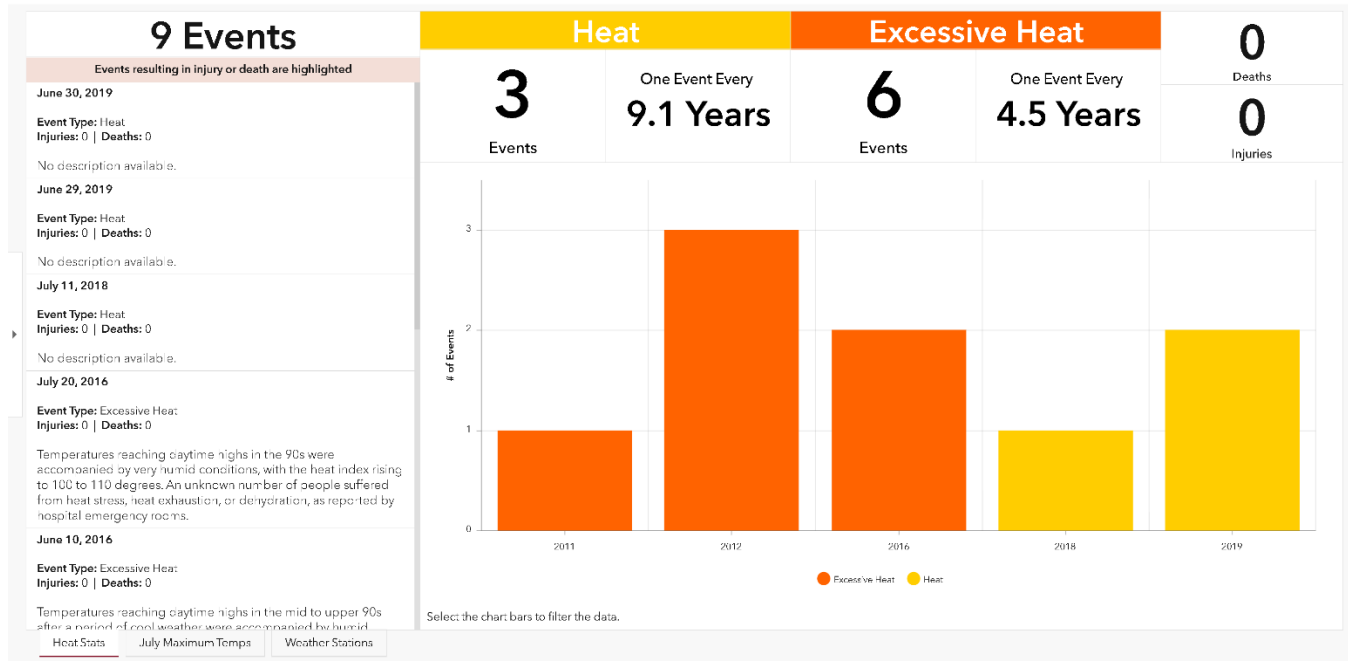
9 Events

Events resulting in injury or death are highlighted

June 30, 2019

Event Type: Heat
Injuries: 0 | Deaths: 0

No description available.

June 29, 2019

Event Type: Heat
Injuries: 0 | Deaths: 0

No description available.

July 11, 2018

Event Type: Heat
Injuries: 0 | Deaths: 0

No description available.

July 20, 2016

Event Type: Excessive Heat
Injuries: 0 | Deaths: 0

Temperatures reaching daytime highs in the 90s were accompanied by very humid conditions, with the heat index rising to 100 to 110 degrees. An unknown number of people suffered from heat stress, heat exhaustion, or dehydration, as reported by hospital emergency rooms.

June 10, 2016

Event Type: Excessive Heat
Injuries: 0 | Deaths: 0

Temperatures reaching daytime highs in the mid to upper 90s after a period of cool weather were accompanied by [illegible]

Heat

3

Events

One Event Every

9.1 Years

Excessive Heat

6

Events

One Event Every

4.5 Years

0

Deaths

0

Injuries

# of Events

3

2

1

0

2011

2012

2016

2018

2019

Excessive Heat Heat

Select the chart bars to filter the data.

Heat Stats | July Maximum Temps | Weather Stations